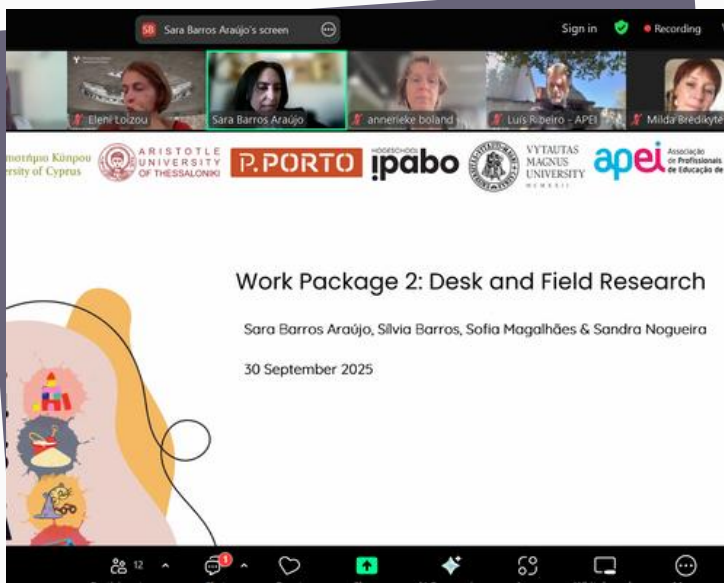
SB Sara Barros Araújo's screen

Sign in

Recording

Eleni Loizou

Sara Barros Araújo

annerieke boland

Luis Ribeiro - APEI

Milda Bredikytė

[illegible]πιστήμιο Κύπρου
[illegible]rsity of Cyprus

ARISTOTLE UNIVERSITY OF THESSALONIKI

P.PORTO

HOGESCHOOL ipabo

VYTAUTAS MAGNUS UNIVERSITY MCMXXII

apei Associação de Profissionais de Educação de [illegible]

Work Package 2: Desk and Field Research

Sara Barros Araújo, Sílvia Barros, Sofia Magalhães & Sandra Nogueira

30 September 2025

12

1